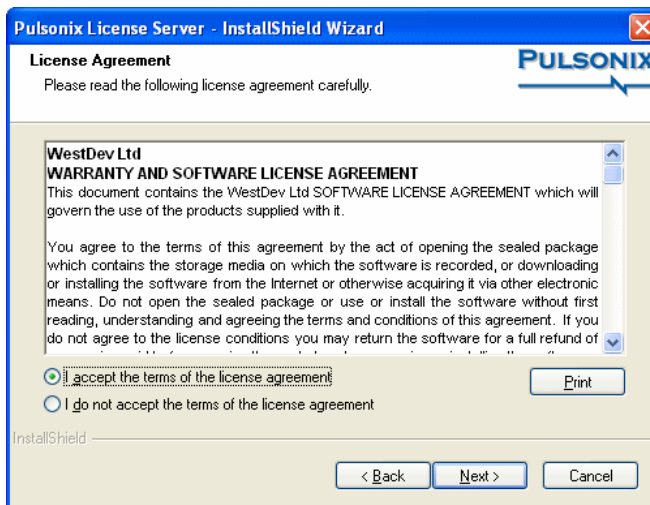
Pulsonix License Server - InstallShield Wizard

License Agreement

Please read the following license agreement carefully.

PULSONIX

WestDev Ltd
WARRANTY AND SOFTWARE LICENSE AGREEMENT
This document contains the WestDev Ltd SOFTWARE LICENSE AGREEMENT which will govern the use of the products supplied with it.

You agree to the terms of this agreement by the act of opening the sealed package which contains the storage media on which the software is recorded, or downloading or installing the software from the Internet or otherwise acquiring it via other electronic means. Do not open the sealed package or use or install the software without first reading, understanding and agreeing the terms and conditions of this agreement. If you do not agree to the license conditions you may return the software for a full refund of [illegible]

I accept the terms of the license agreement

I do not accept the terms of the license agreement

Print

InstallShield

< Back

Next >

Cancel